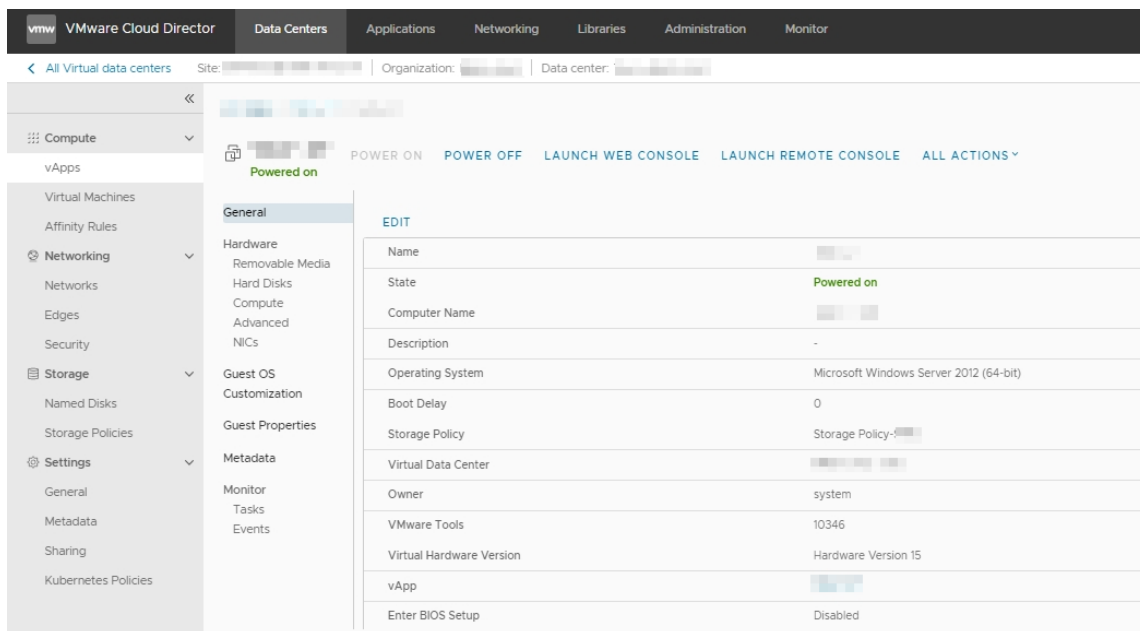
vmw VMware Cloud Director Data Centers Applications Networking Libraries Administration Monitor

< All Virtual data centers Site: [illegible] | Organization: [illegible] | Data center: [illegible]

«

Compute
vApps
Virtual Machines
Affinity Rules
Networking
Networks
Edges
Security
Storage
Named Disks
Storage Policies
Settings
General
Metadata
Sharing
Kubernetes Policies

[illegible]

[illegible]
Powered on

POWER ON POWER OFF LAUNCH WEB CONSOLE LAUNCH REMOTE CONSOLE ALL ACTIONS

General
Hardware
Removable Media
Hard Disks
Compute
Advanced
NICs
Guest OS Customization
Guest Properties
Metadata
Monitor
Tasks
Events

EDIT

| | |
|---|---|
| Name | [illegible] |
| State | Powered on |
| Computer Name | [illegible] |
| Description | - |
| Operating System | Microsoft Windows Server 2012 (64-bit) |
| Boot Delay | 0 |
| Storage Policy | Storage Policy-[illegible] |
| Virtual Data Center | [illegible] |
| Owner | system |
| VMware Tools | 10346 |
| Virtual Hardware Version | Hardware Version 15 |
| vApp | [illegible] |
| Enter BIOS Setup | Disabled |